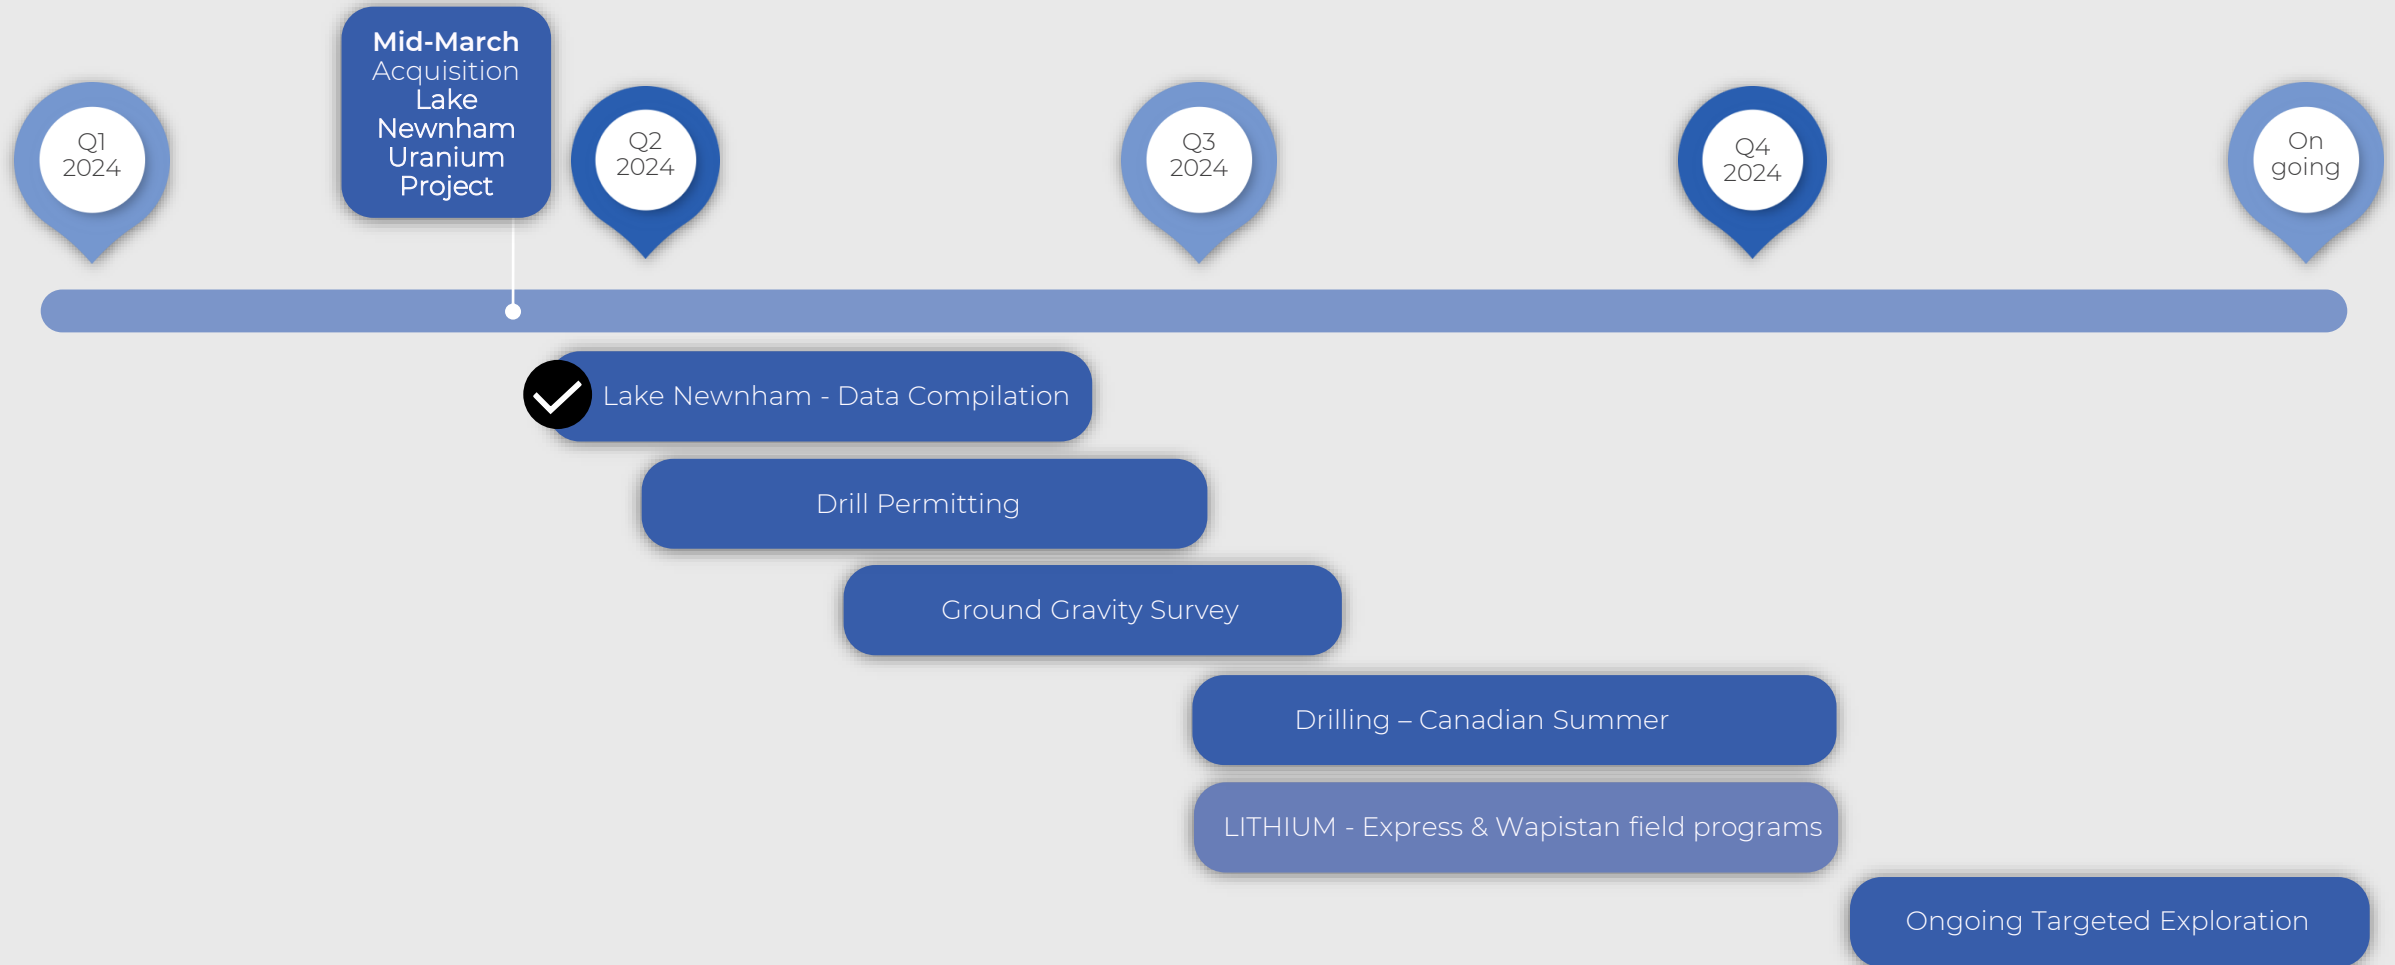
Q1 2024

Mid-March Acquisition Lake Newnham Uranium Project

Q2 2024

Q3 2024

Q4 2024

On going

Lake Newnham - Data Compilation

Drill Permitting

Ground Gravity Survey

Drilling – Canadian Summer

LITHIUM - Express & Wapistan field programs

Ongoing Targeted Exploration